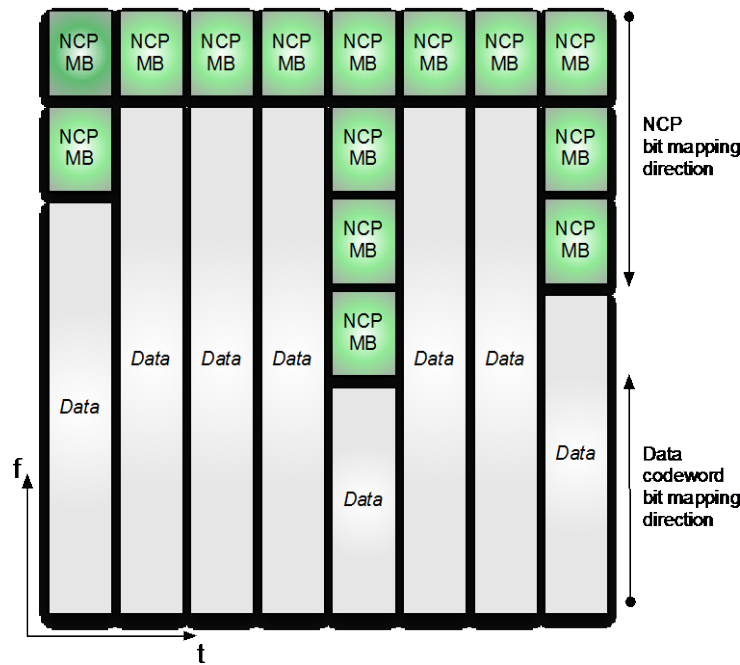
NCP MB
NCP MB
NCP MB
NCP MB
NCP MB
NCP MB
NCP MB
NCP MB

NCP MB
NCP MB
NCP MB

NCP MB
NCP MB

NCP MB

Data
Data
Data
Data
Data
Data
Data
Data

NCP bit mapping direction

Data codeword bit mapping direction

f

t